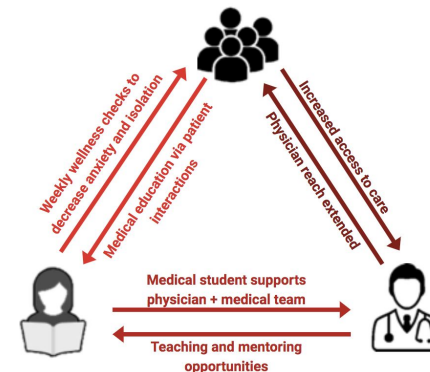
Weekly wellness checks to decrease anxiety and isolation

Medical education via patient interactions

Increased access to care

Physician reach extended

Medical student supports physician + medical team

Teaching and mentoring opportunities